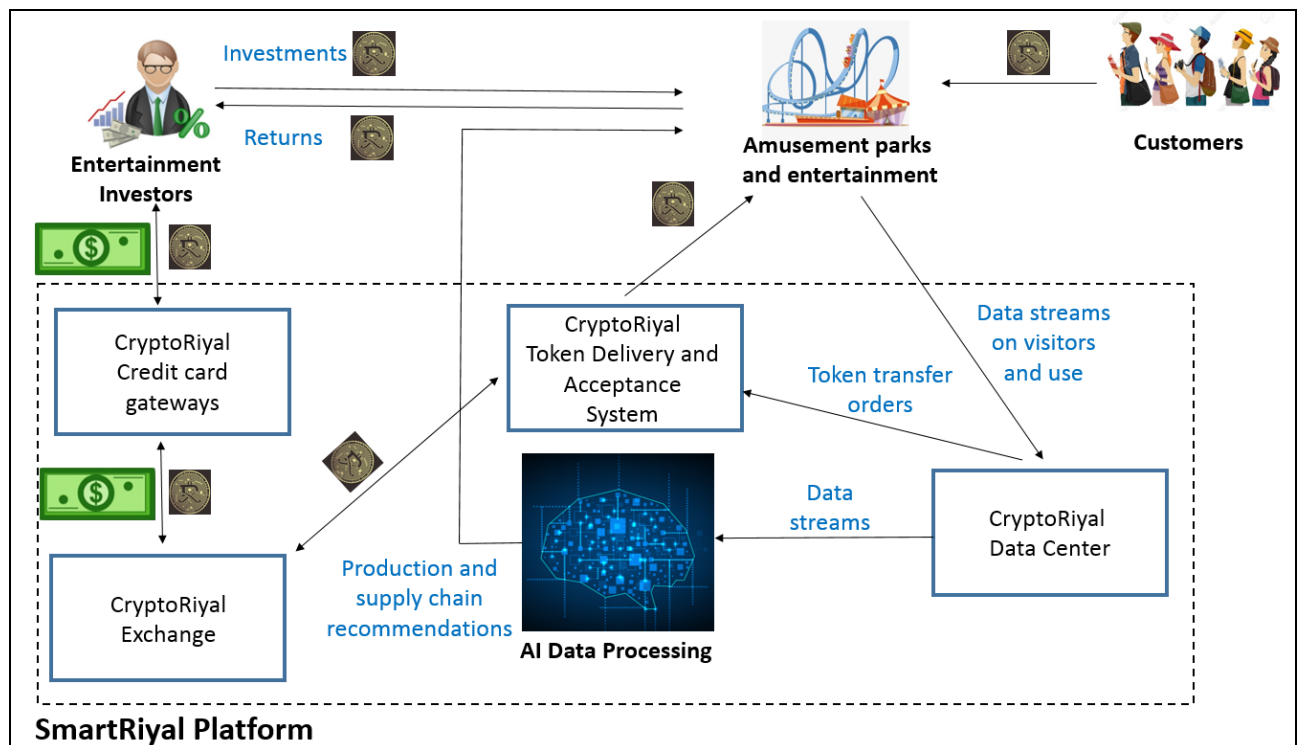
Investments

Returns

Entertainment Investors

Amusement parks and entertainment

Customers

CryptoRiyal Credit card gateways

CryptoRiyal Token Delivery and Acceptance System

Data streams on visitors and use

Token transfer orders

Data streams

CryptoRiyal Data Center

CryptoRiyal Exchange

Production and supply chain recommendations

AI Data Processing

SmartRiyal Platform